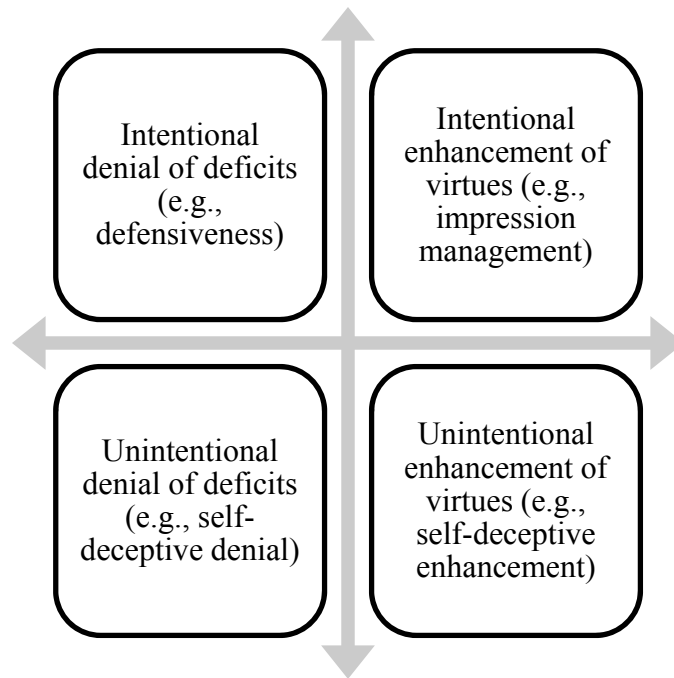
Intentional denial of deficits (e.g., defensiveness)

Intentional enhancement of virtues (e.g., impression management)

Unintentional denial of deficits (e.g., self-deceptive denial)

Unintentional enhancement of virtues (e.g., self-deceptive enhancement)